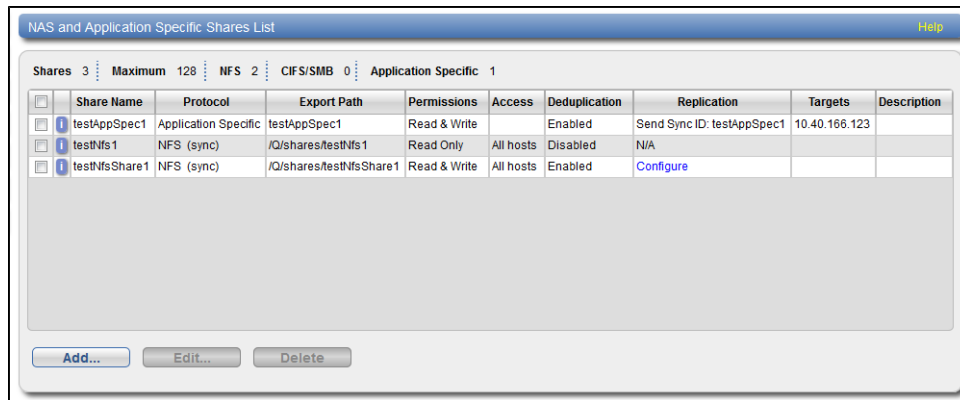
NAS and Application Specific Shares List

Help

Shares 3 Maximum 128 NFS 2 CIFS/SMB 0 Application Specific 1

| | | Share Name | Protocol | Export Path | Permissions | Access | Deduplication | Replication | Targets | Description |
|---|---|---|---|---|---|---|---|---|---|---|
| | i | testAppSpec1 | Application Specific | testAppSpec1 | Read & Write | | Enabled | Send Sync ID: testAppSpec1 | 10.40.166.123 | |
| | i | testNfs1 | NFS (sync) | /Q/shares/testNfs1 | Read Only | All hosts | Disabled | N/A | | |
| | i | testNfsShare1 | NFS (sync) | /Q/shares/testNfsShare1 | Read & Write | All hosts | Enabled | Configure | | |

Add... Edit... Delete